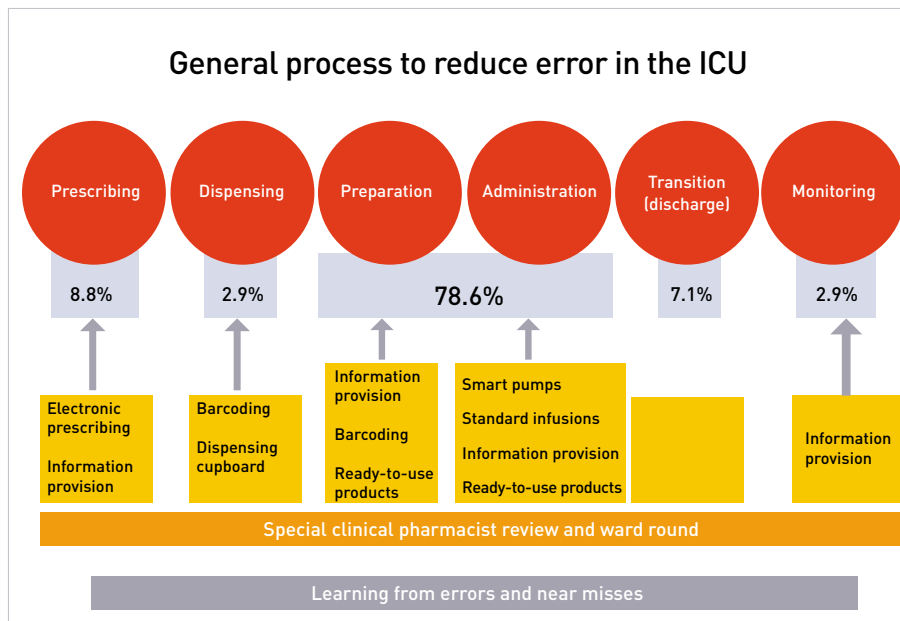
General process to reduce error in the ICU

Prescribing

Dispensing

Preparation

Administration

Transition (discharge)

Monitoring

8.8%

2.9%

78.6%

7.1%

2.9%

Electronic prescribing

Information provision

Barcoding

Dispensing cupboard

Information provision

Barcoding

Ready-to-use products

Smart pumps

Standard infusions

Information provision

Ready-to-use products

Information provision

Special clinical pharmacist review and ward round

Learning from errors and near misses